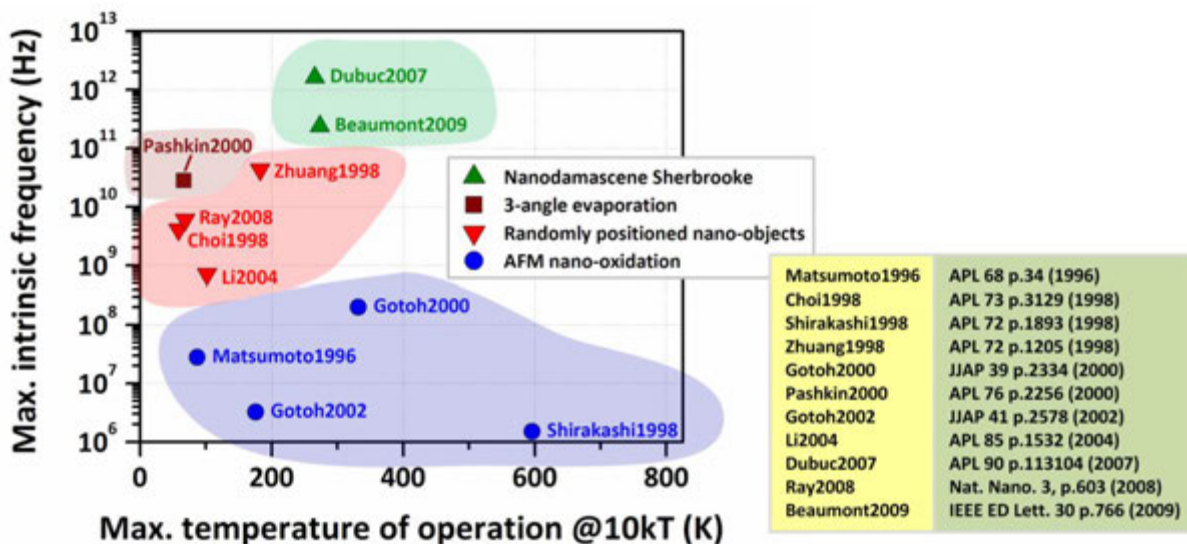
$10^{13}$
$10^{12}$
$10^{11}$
$10^{10}$
$10^{9}$
$10^{8}$
$10^{7}$
$10^{6}$

Max. intrinsic frequency (Hz)

Dubuc2007
Beaumont2009
Pashkin2000
Zhuang1998
Ray2008
Choi1998
Li2004
Gotoh2000
Matsumoto1996
Gotoh2002
Shirakashi1998

Nanodamascene Sherbrooke
3-angle evaporation
Randomly positioned nano-objects
AFM nano-oxidation

0
200
400
600
800

Max. temperature of operation @10kT (K)

| | |
|---|---|
| Matsumoto1996 | APL 68 p.34 (1996) |
| Choi1998 | APL 73 p.3129 (1998) |
| Shirakashi1998 | APL 72 p.1893 (1998) |
| Zhuang1998 | APL 72 p.1205 (1998) |
| Gotoh2000 | JJAP 39 p.2334 (2000) |
| Pashkin2000 | APL 76 p.2256 (2000) |
| Gotoh2002 | JJAP 41 p.2578 (2002) |
| Li2004 | APL 85 p.1532 (2004) |
| Dubuc2007 | APL 90 p.113104 (2007) |
| Ray2008 | Nat. Nano. 3, p.603 (2008) |
| Beaumont2009 | IEEE ED Lett. 30 p.766 (2009) |